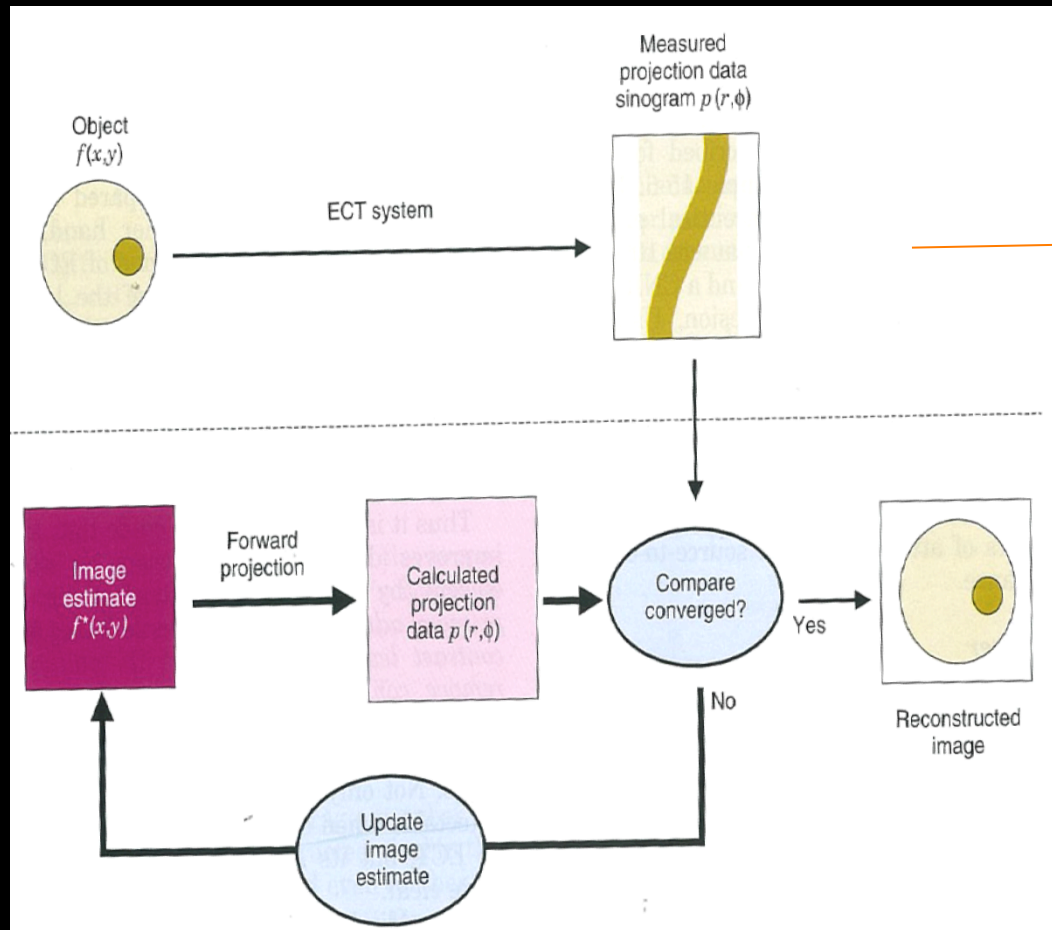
Object
$f(x,y)$

ECT system

Measured projection data sinogram $p(r,\phi)$

Image estimate
$f^*(x,y)$

Forward projection

Calculated projection data $p(r,\phi)$

Compare converged?

Yes

No

Reconstructed image

Update image estimate